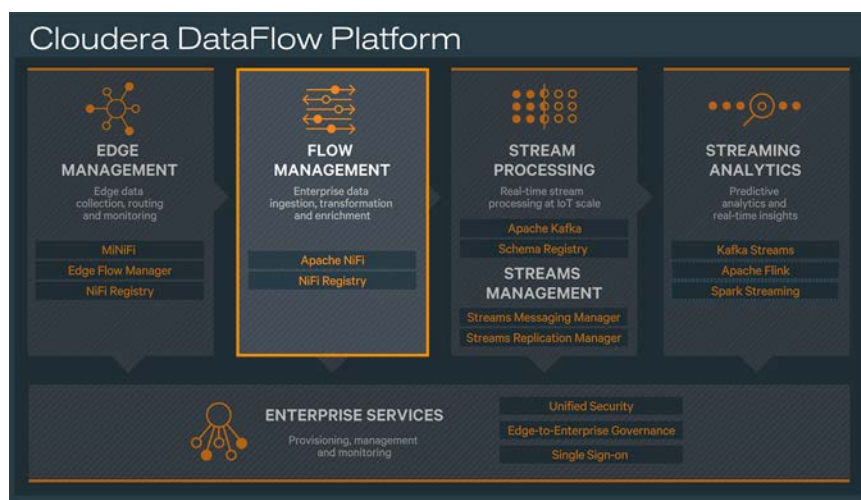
Cloudera DataFlow Platform

EDGE MANAGEMENT

Edge data collection, routing and monitoring

MiNiFi

Edge Flow Manager

NiFi Registry

FLOW MANAGEMENT

Enterprise data ingestion, transformation and enrichment

Apache NiFi

NiFi Registry

STREAM PROCESSING

Real-time stream processing at IoT scale

Apache Kafka

Schema Registry

STREAMS MANAGEMENT

Streams Messaging Manager

Streams Replication Manager

STREAMING ANALYTICS

Predictive analytics and real-time insights

Kafka Streams

Apache Flink

Spark Streaming

ENTERPRISE SERVICES

Provisioning, management and monitoring

Unified Security

Edge-to-Enterprise Governance

Single Sign-on